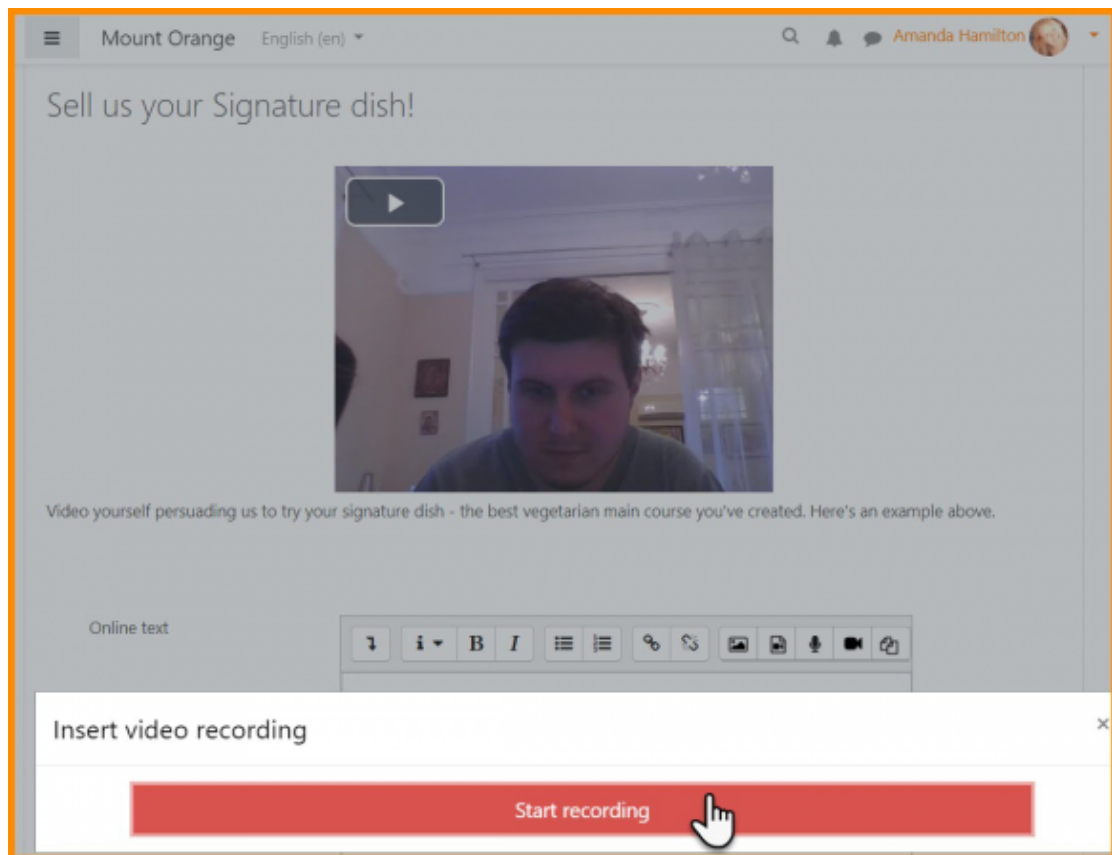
Mount Orange English (en)

Amanda Hamilton

Sell us your Signature dish!

Video yourself persuading us to try your signature dish - the best vegetarian main course you've created. Here's an example above.

Online text

B I

Insert video recording

×

Start recording